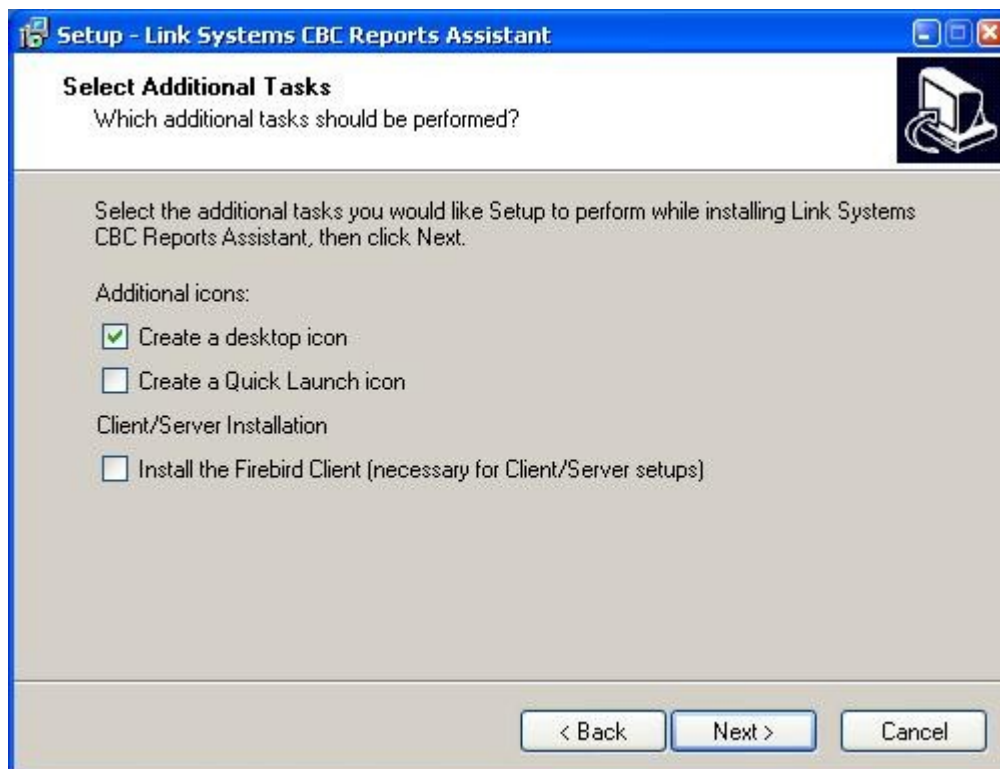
Setup - Link Systems CBC Reports Assistant

Select Additional Tasks
Which additional tasks should be performed?

Select the additional tasks you would like Setup to perform while installing Link Systems CBC Reports Assistant, then click Next.

Additional icons:

Create a desktop icon

Create a Quick Launch icon

Client/Server Installation

Install the Firebird Client (necessary for Client/Server setups)

< Back
Next >
Cancel